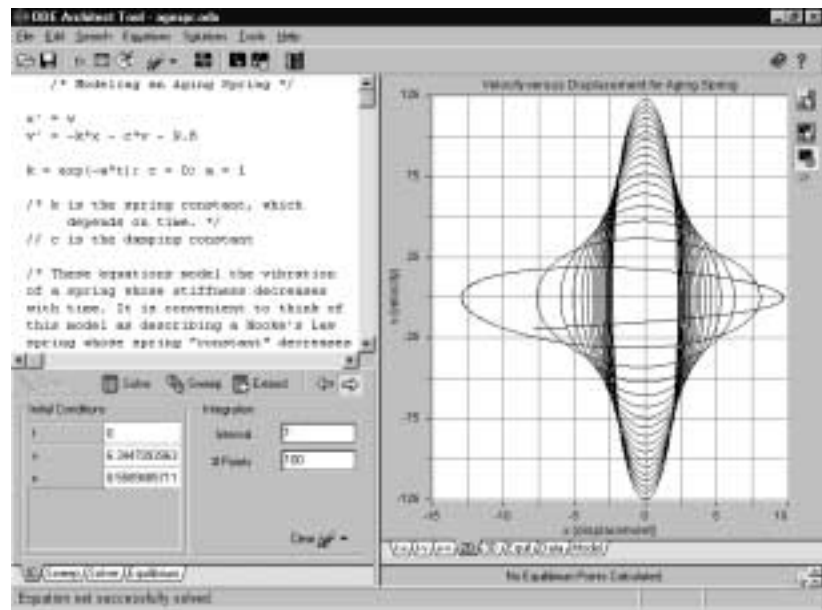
ODE Architect Tool - agesp.ode

File Edit Search Equations Solution Tools Help

/* Modeling an Aging Spring */

x' = v
v' = -k*x - c*v - 9.8

k = exp(-a*t); c = 0; a = 1

/* k is the spring constant, which depends on time. */
// c is the damping constant

/* These equations model the vibration of a spring whose stiffness decreases with time. It is convenient to think of this model as describing a Hooke's Law spring whose spring "constant" decreases

Solve Sweep Extend

Initial Conditions

t 0

x 6.2447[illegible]

v 0.5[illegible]

Integration

Interval 7

# Points 700

Clear

IC Sweep Solver Equilibrium

Equation set successfully solved.

Velocity versus Displacement for Aging Spring

12.5

7.5

2.5

-2.5

-7.5

-12.5

v (velocity)

-15 -10 -5 0 5 10

x (displacement)

No Equilibrium Points Calculated